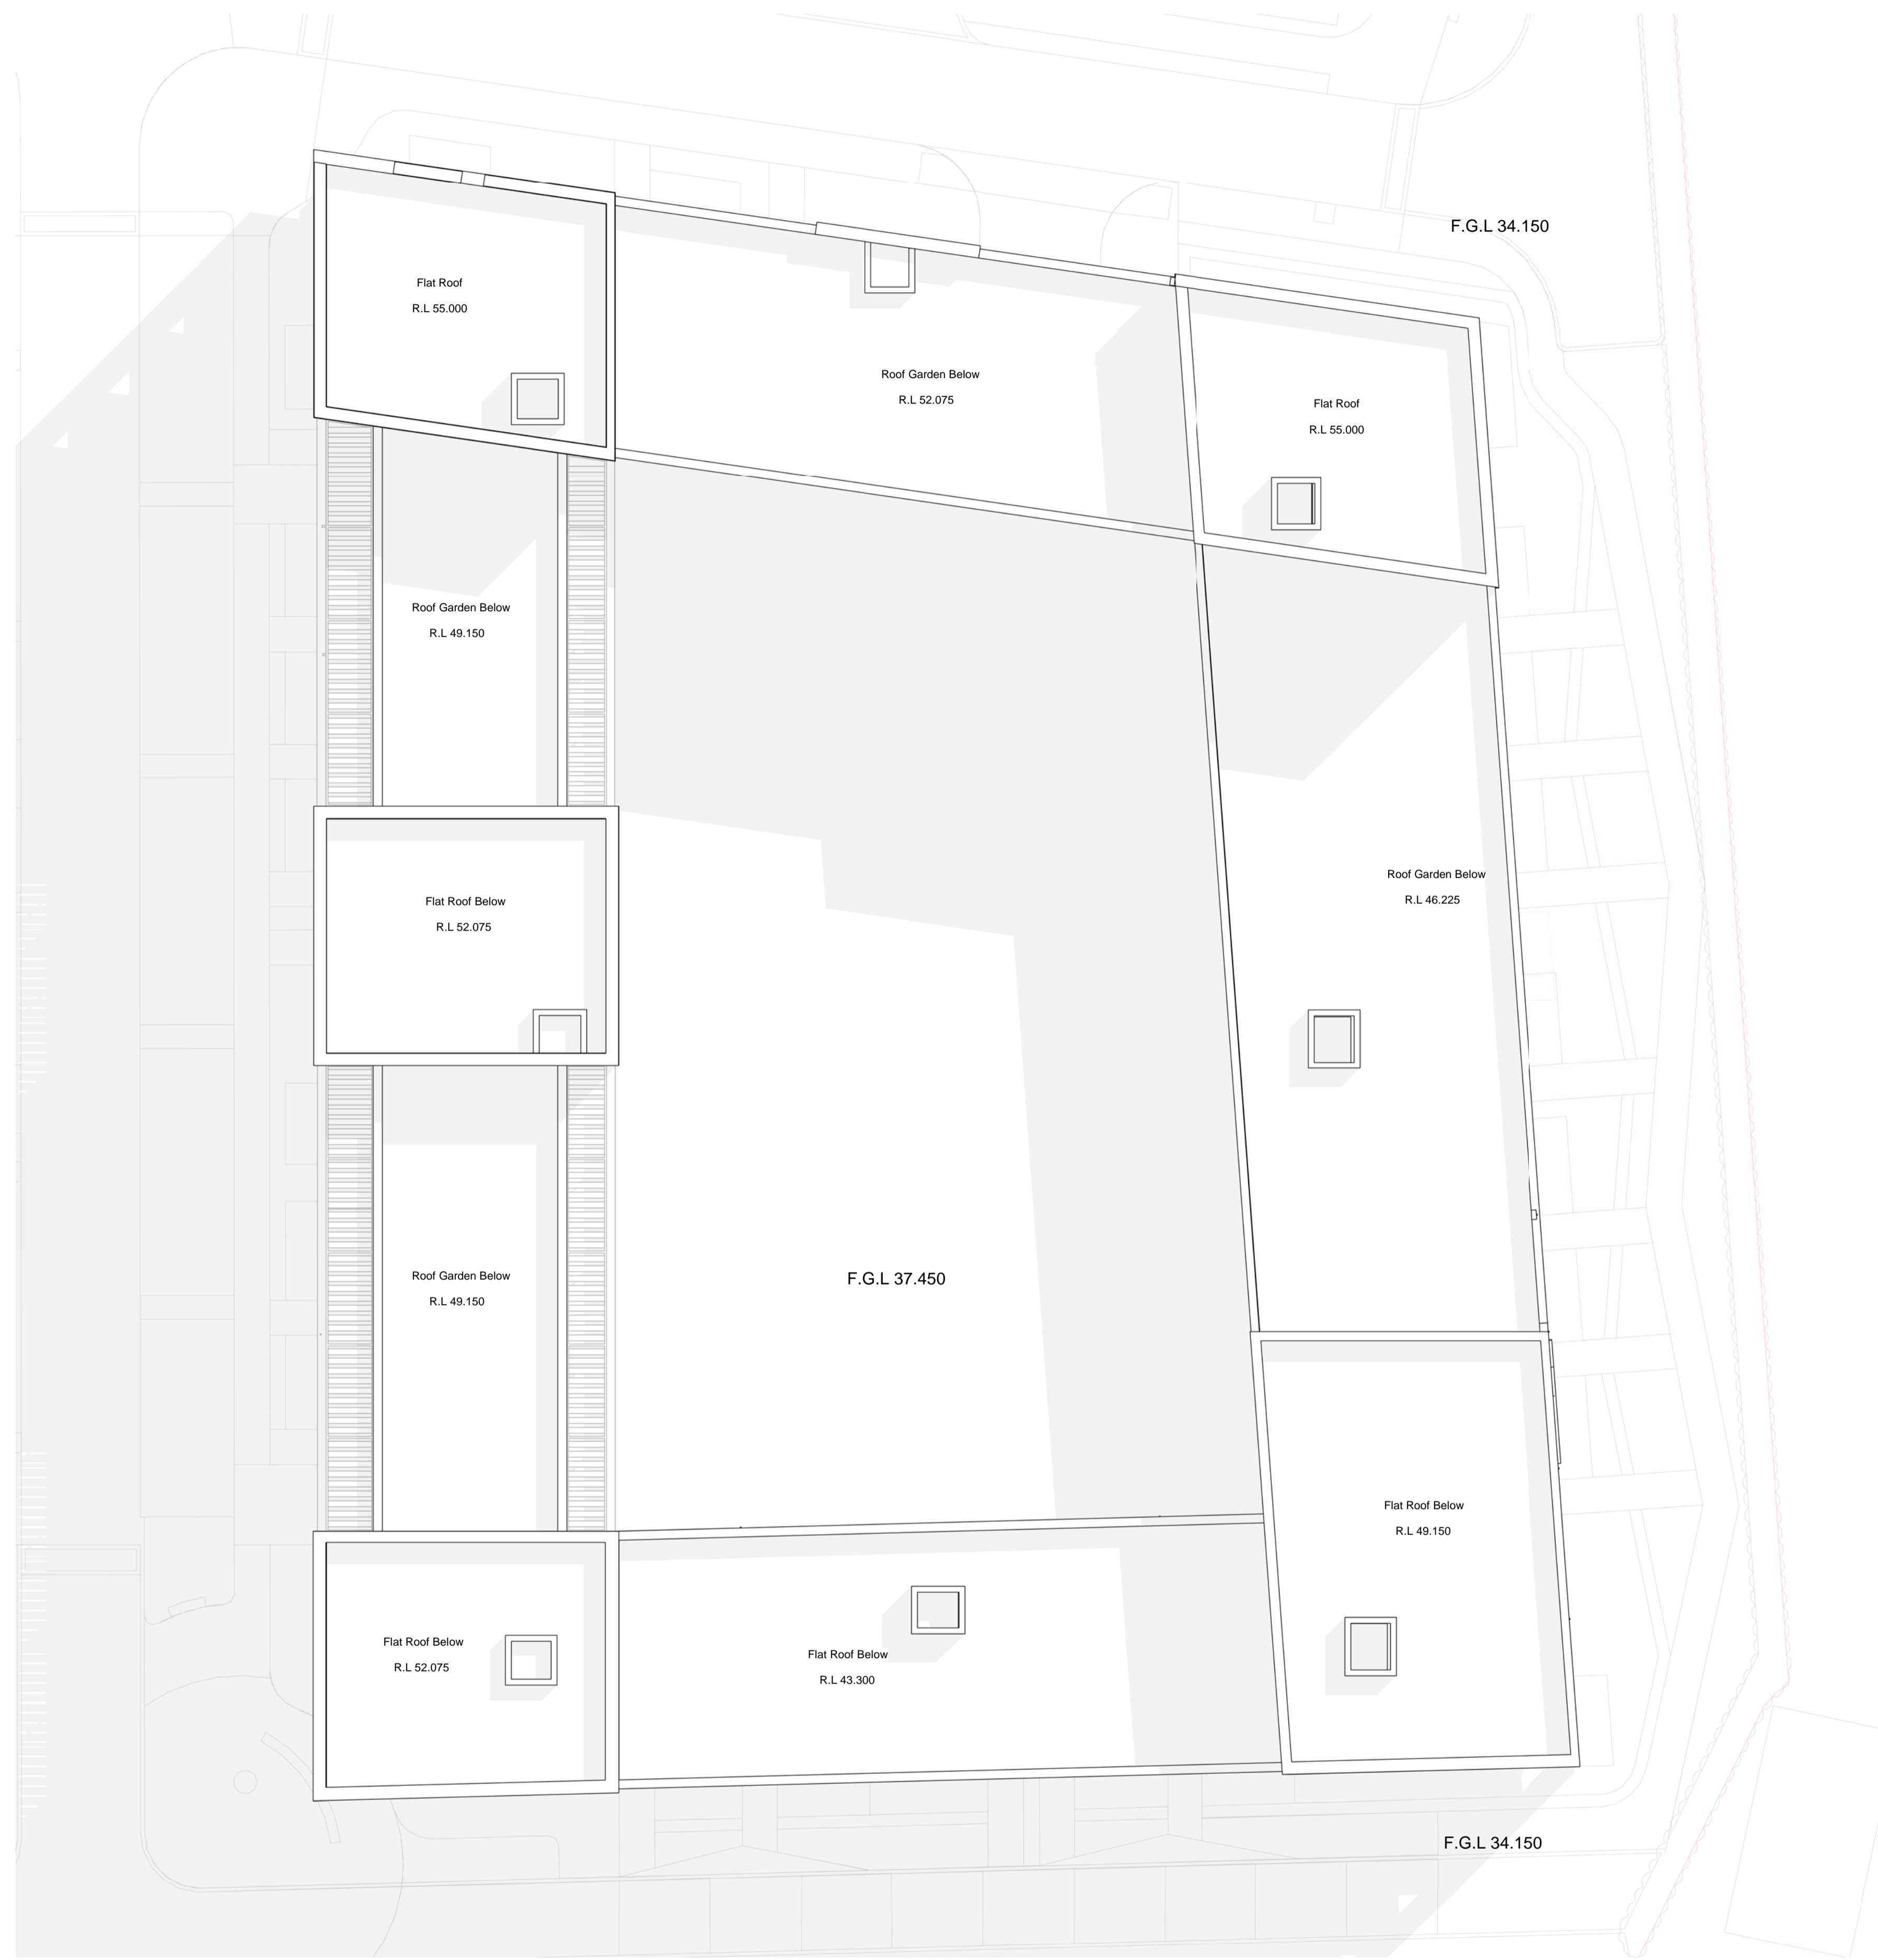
F.G.L 34.150

Flat Roof
R.L 55.000

Roof Garden Below
R.L 52.075

Flat Roof
R.L 55.000

Roof Garden Below
R.L 49.150

Roof Garden Below
R.L 46.225

Flat Roof Below
R.L 52.075

Roof Garden Below
R.L 49.150

F.G.L 37.450

Flat Roof Below
R.L 49.150

Flat Roof Below
R.L 52.075

Flat Roof Below
R.L 43.300

F.G.L 34.150